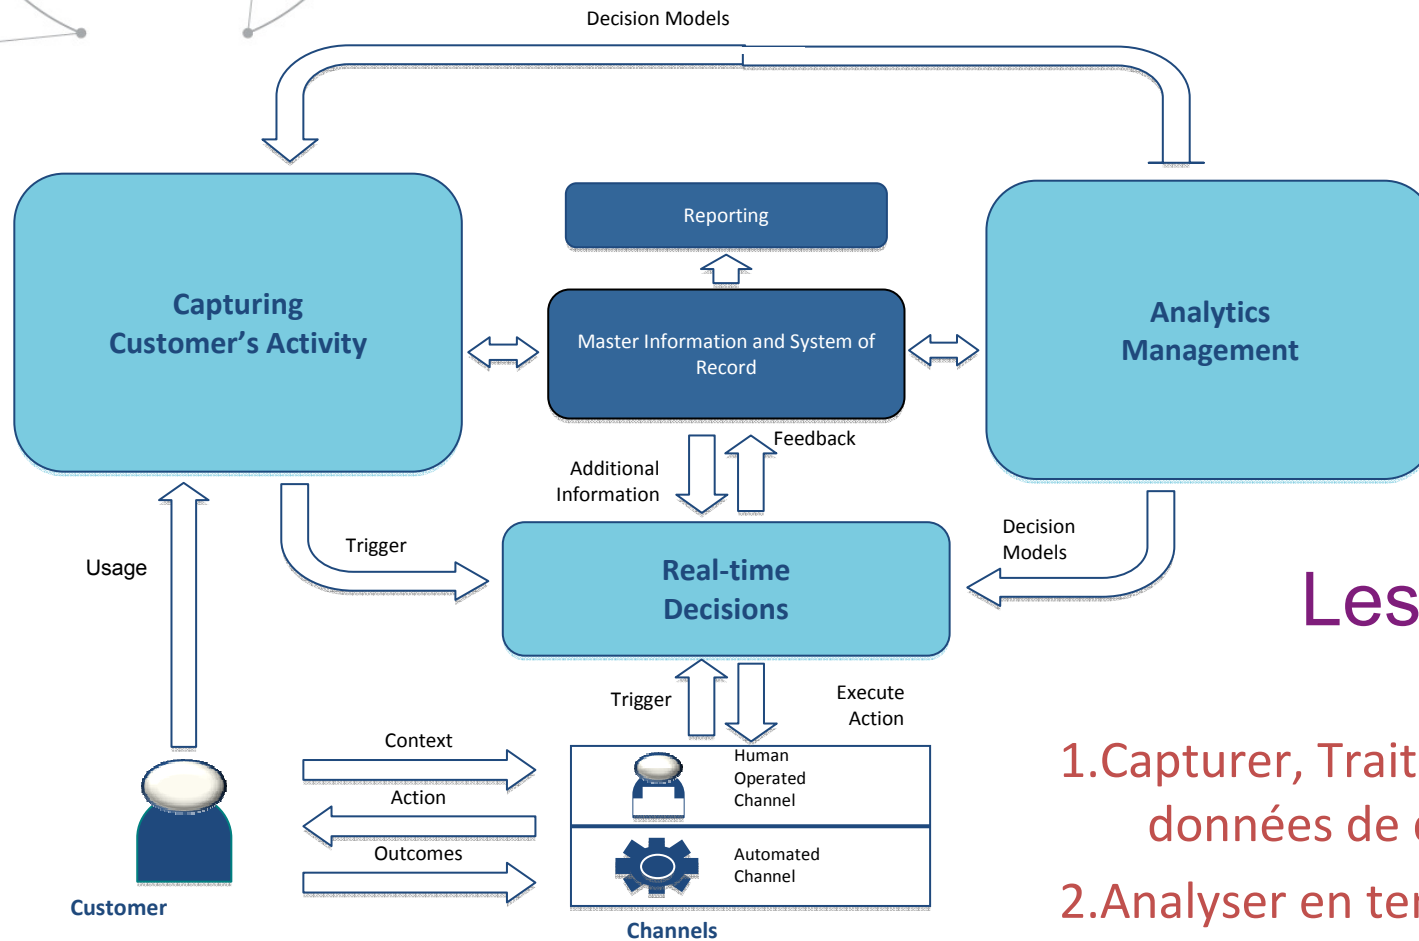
Decision Models

Reporting

Capturing Customer's Activity

Master Information and System of Record

Analytics Management

Feedback

Additional Information

Decision Models

Usage

Trigger

Real-time Decisions

Les

Trigger

Execute Action

Context

Human Operated Channel

1.Capturer, Trait

données de

Action

Outcomes

Automated Channel

2.Analyser en ter

Customer

Channels